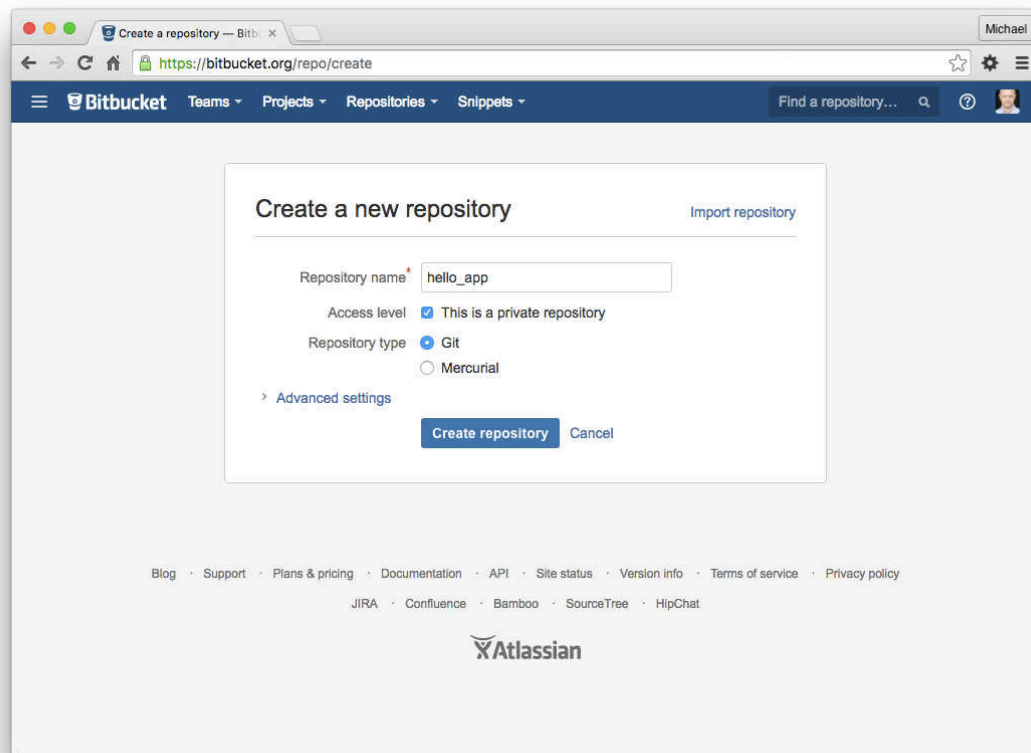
Create a repository — Bitb ×

Michael

https://bitbucket.org/repo/create

Bitbucket Teams Projects Repositories Snippets

Find a repository...

Create a new repository

Import repository

Repository name* hello_app

Access level This is a private repository

Repository type Git

Mercurial

Advanced settings

Create repository Cancel

Blog · Support · Plans & pricing · Documentation · API · Site status · Version info · Terms of service · Privacy policy

JIRA · Confluence · Bamboo · SourceTree · HipChat

Atlassian